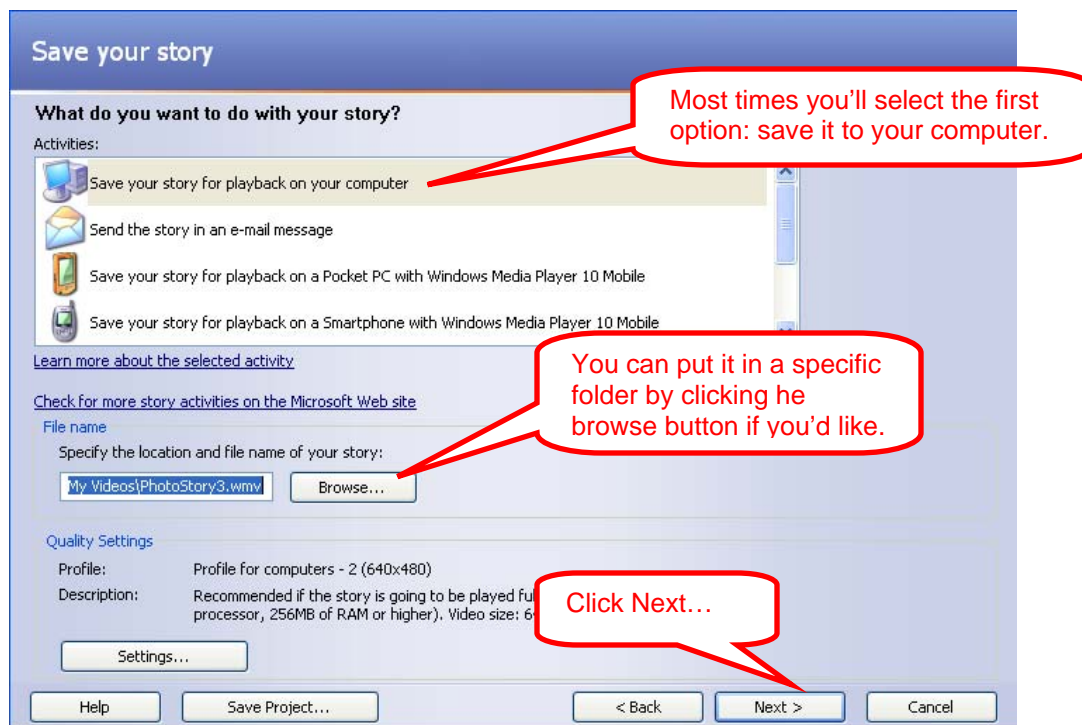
Save your story

What do you want to do with your story?

Most times you'll select the first option: save it to your computer.

Activities:

Save your story for playback on your computer

Send the story in an e-mail message

Save your story for playback on a Pocket PC with Windows Media Player 10 Mobile

Save your story for playback on a Smartphone with Windows Media Player 10 Mobile

Learn more about the selected activity

You can put it in a specific folder by clicking he browse button if you'd like.

Check for more story activities on the Microsoft Web site

File name

Specify the location and file name of your story:

My Videos\PhotoStory3.wmv

Browse...

Quality Settings

Profile: Profile for computers - 2 (640x480)

Description: Recommended if the story is going to be played fu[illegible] processor, 256MB of RAM or higher). Video size: 6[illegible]

Click Next…

Settings...

Help

Save Project...

< Back

Next >

Cancel